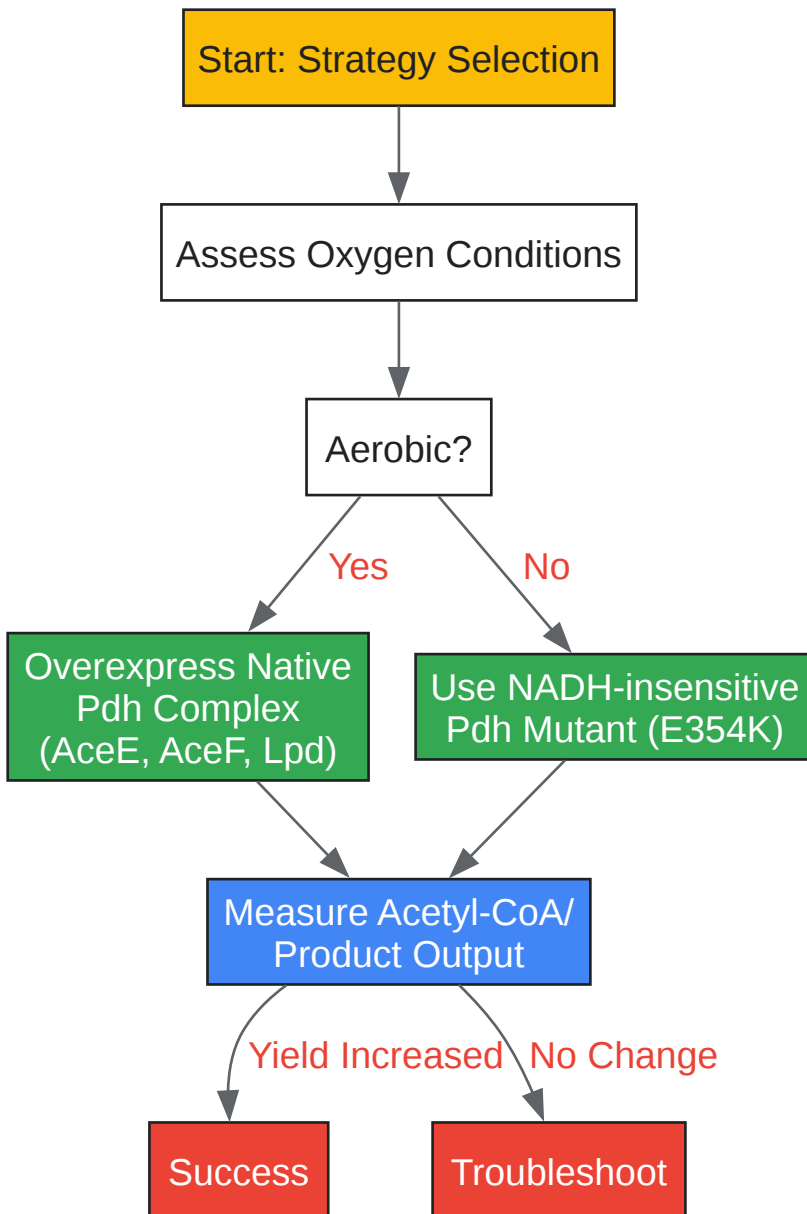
Start: Strategy Selection

Assess Oxygen Conditions

Aerobic?

Yes

No

Overexpress Native Pdh Complex (AceE, AceF, Lpd)

Use NADH-insensitive Pdh Mutant (E354K)

Measure Acetyl-CoA/ Product Output

Yield Increased

No Change

Success

Troubleshoot